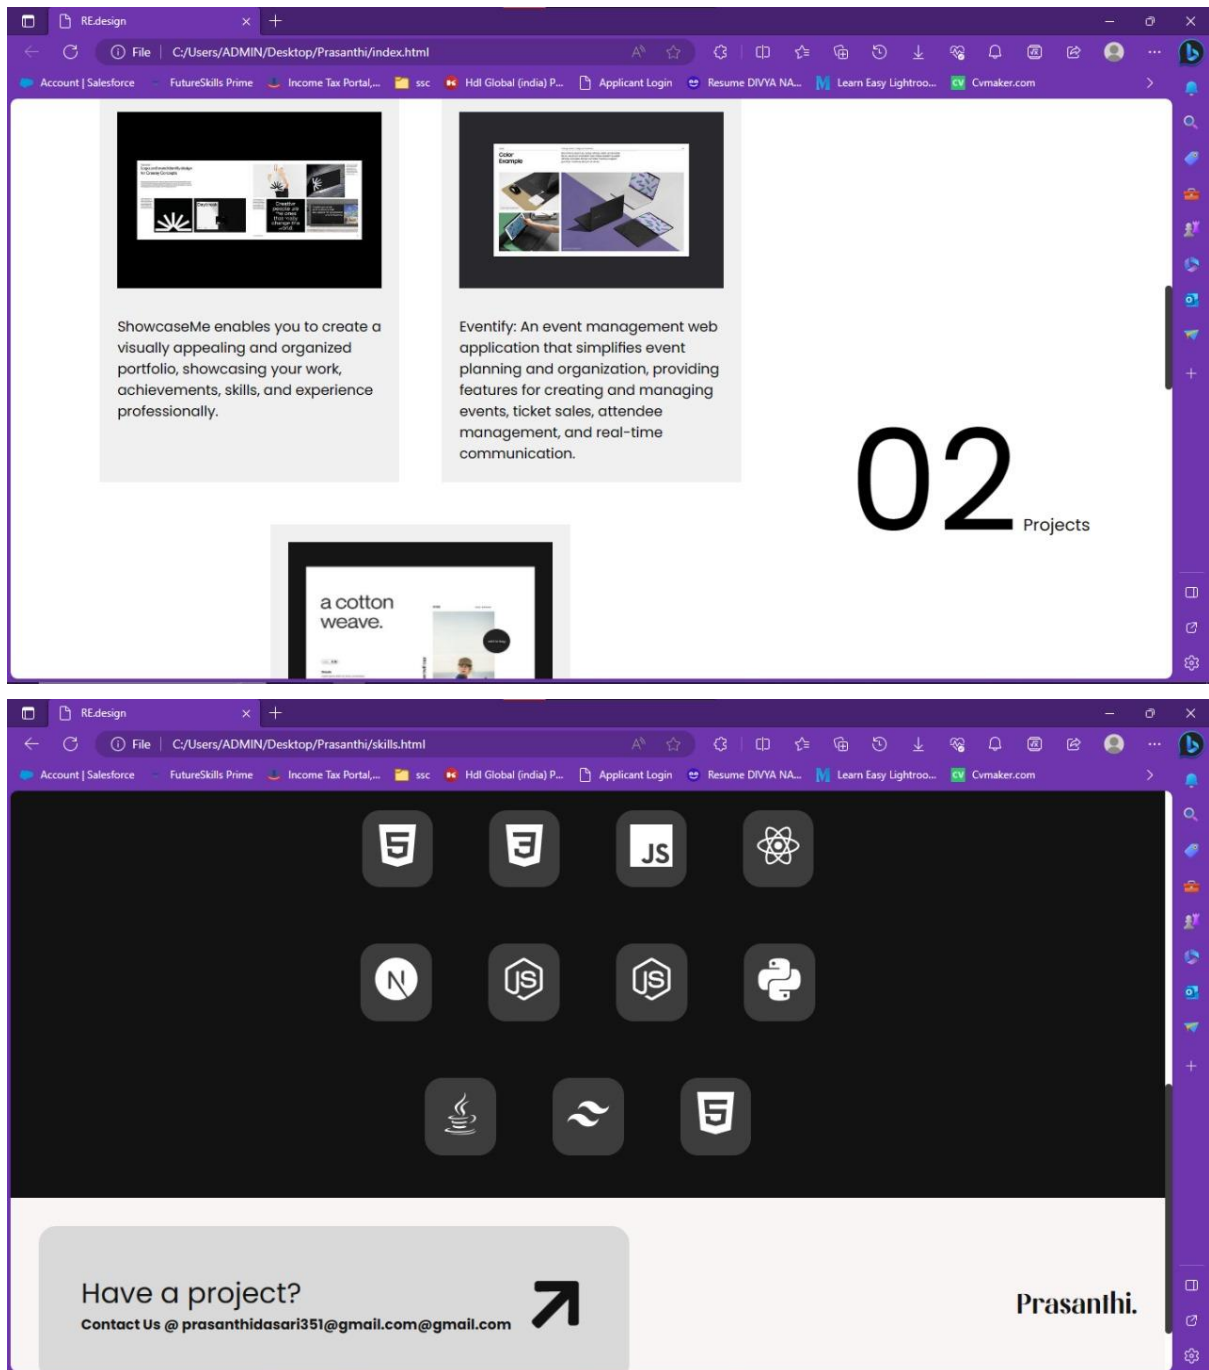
RE.design

File | C:/Users/ADMIN/Desktop/Prasanthi/index.html

Account | Salesforce FutureSkills Prime Income Tax Portal,... ssc Hdl Global (india) P... Applicant Login Resume DIVYA NA... Learn Easy Lightroo... Cvmaker.com

ShowcaseMe enables you to create a visually appealing and organized portfolio, showcasing your work, achievements, skills, and experience professionally.

Eventify: An event management web application that simplifies event planning and organization, providing features for creating and managing events, ticket sales, attendee management, and real-time communication.

02 Projects

a cotton weave.

RE.design

File | C:/Users/ADMIN/Desktop/Prasanthi/skills.html

Account | Salesforce FutureSkills Prime Income Tax Portal,... ssc Hdl Global (india) P... Applicant Login Resume DIVYA NA... Learn Easy Lightroo... Cvmaker.com

JS

Have a project?
Contact Us @ prasanthidasari351@gmail.com@gmail.com

Prasanthi.